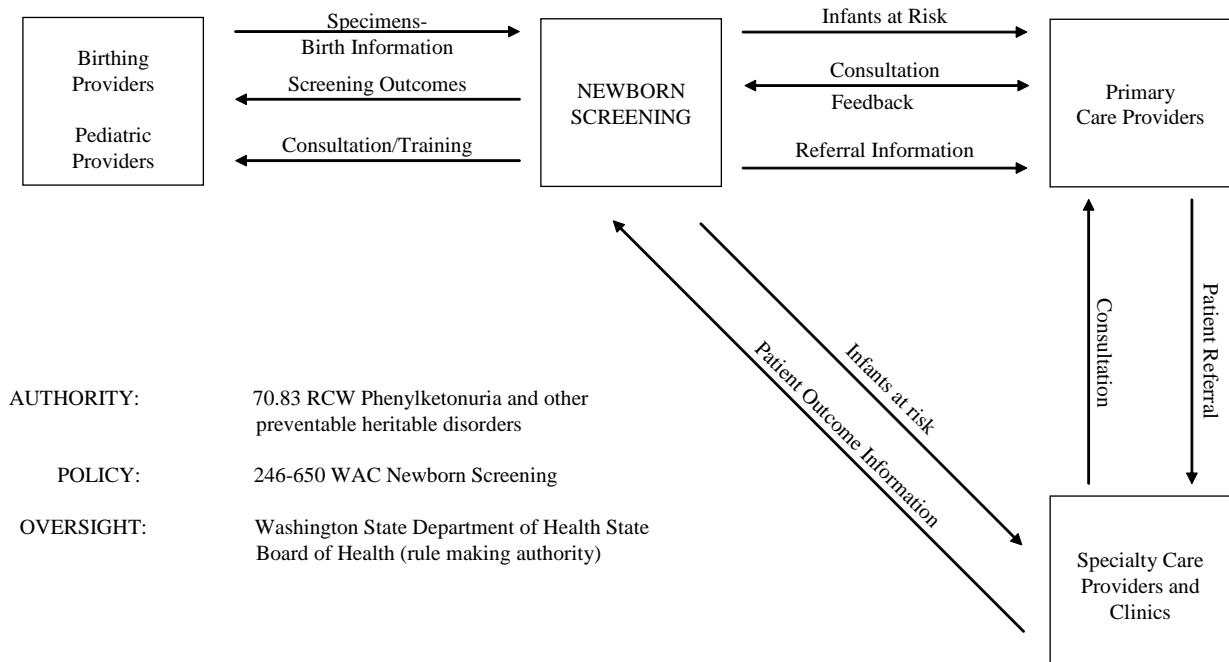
Birthing Providers

Pediatric Providers

Specimens-Birth Information

Screening Outcomes

Consultation/Training

NEWBORN SCREENING

Infants at Risk

Consultation

Feedback

Referral Information

Primary Care Providers

Consultation

Patient Referral

Infants at risk

Patient Outcome Information

Specialty Care Providers and Clinics

AUTHORITY: 70.83 RCW Phenylketonuria and other preventable heritable disorders

POLICY: 246-650 WAC Newborn Screening

OVERSIGHT: Washington State Department of Health State Board of Health (rule making authority)